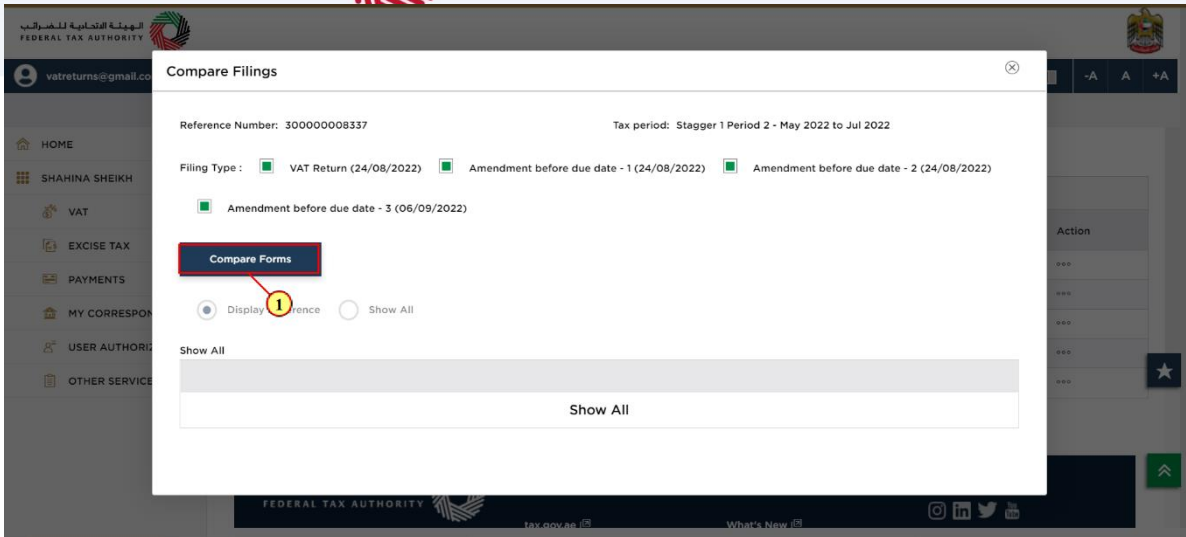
الهيئة الاتحادية للضرائب
FEDERAL TAX AUTHORITY

vatreturns@gmail.co

-A A +A

HOME
SHAHINA SHEIKH
VAT
EXCISE TAX
PAYMENTS
MY CORRESPON
USER AUTHORI
OTHER SERVICE

Action

Compare Filings

Reference Number: 300000008337

Tax period: Stagger 1 Period 2 - May 2022 to Jul 2022

Filing Type : VAT Return (24/08/2022) Amendment before due date - 1 (24/08/2022) Amendment before due date - 2 (24/08/2022)

Amendment before due date - 3 (06/09/2022)

Compare Forms

1

Display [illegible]rence Show All

Show All

Show All

FEDERAL TAX AUTHORITY

tax.gov.ae

What's New